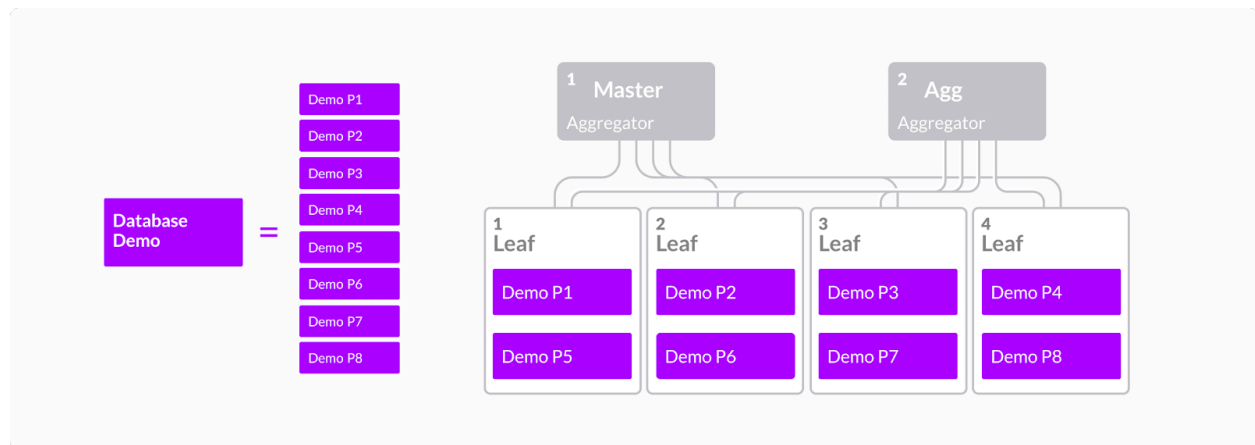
Database Demo

=

Demo P1
Demo P2
Demo P3
Demo P4
Demo P5
Demo P6
Demo P7
Demo P8

1 Master
Aggregator

2 Agg
Aggregator

1
Leaf
Demo P1
Demo P5

2
Leaf
Demo P2
Demo P6

3
Leaf
Demo P3
Demo P7

4
Leaf
Demo P4
Demo P8